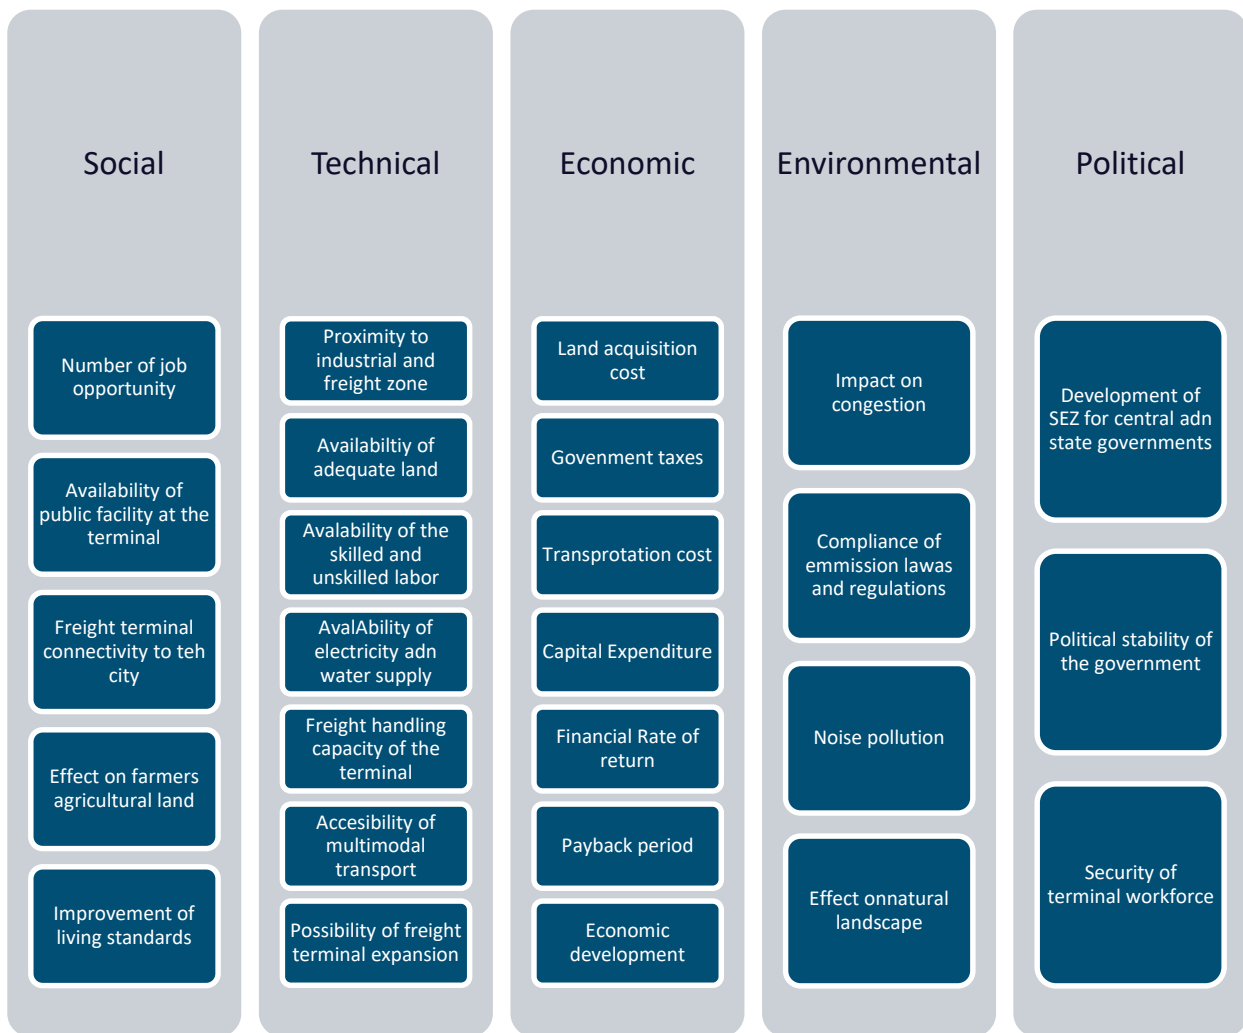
Social

Number of job opportunity

Availability of public facility at the terminal

Freight terminal connectivity to teh city

Effect on farmers agricultural land

Improvement of living standards

Technical

Proximity to industrial and freight zone

Availabiltiy of adequate land

Avalability of the skilled and unskilled labor

AvalAbility of electricity adn water supply

Freight handling capacity of the terminal

Accesibility of multimodal transport

Possibility of freight terminal expansion

Economic

Land acquisition cost

Govenment taxes

Transprotation cost

Capital Expenditure

Financial Rate of return

Payback period

Economic development

Environmental

Impact on congestion

Compliance of emmission lawas and regulations

Noise pollution

Effect onnatural landscape

Political

Development of SEZ for central adn state governments

Political stability of the government

Security of terminal workforce